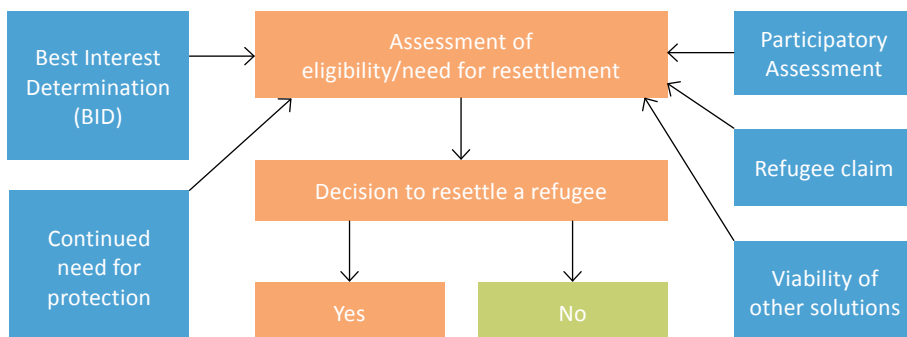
Best Interest Determination (BID)

Assessment of eligibility/need for resettlement

Participatory Assessment

Refugee claim

Decision to resettle a refugee

Continued need for protection

Viability of other solutions

Yes

No